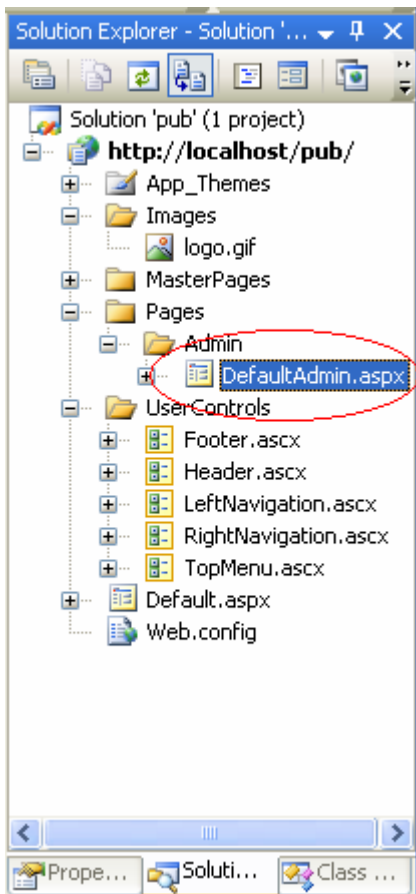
Solution Explorer - Solution '...

Solution 'pub' (1 project)
http://localhost/pub/
App_Themes
Images
logo.gif
MasterPages
Pages
Admin
DefaultAdmin.aspx
UserControls
Footer.ascx
Header.ascx
LeftNavigation.ascx
RightNavigation.ascx
TopMenu.ascx
Default.aspx
Web.config

Prope... Soluti... Class ...